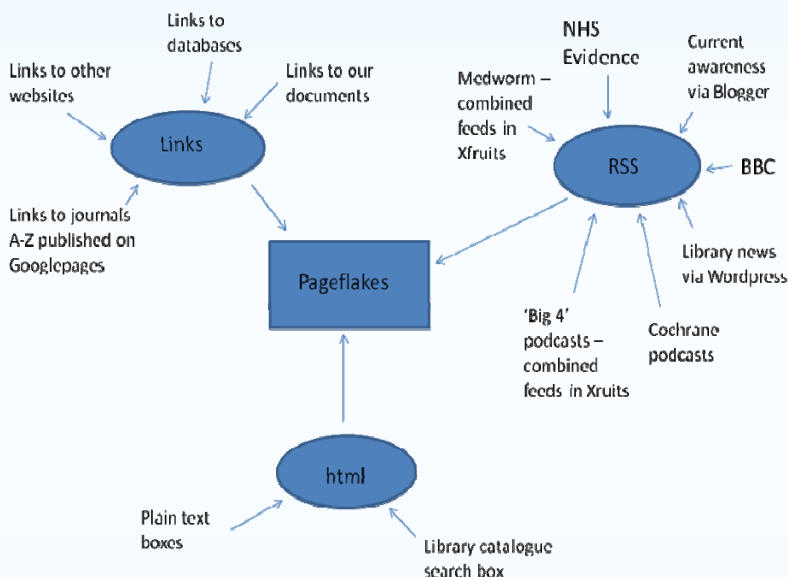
Links to databases

Links to other websites

Links to our documents

Links

Links to journals A-Z published on Googlepages

NHS Evidence

Current awareness via Blogger

Medworm – combined feeds in Xfruits

RSS

BBC

Library news via Wordpress

Pageflakes

'Big 4' podcasts – combined feeds in Xruits

Cochrane podcasts

html

Plain text boxes

Library catalogue search box